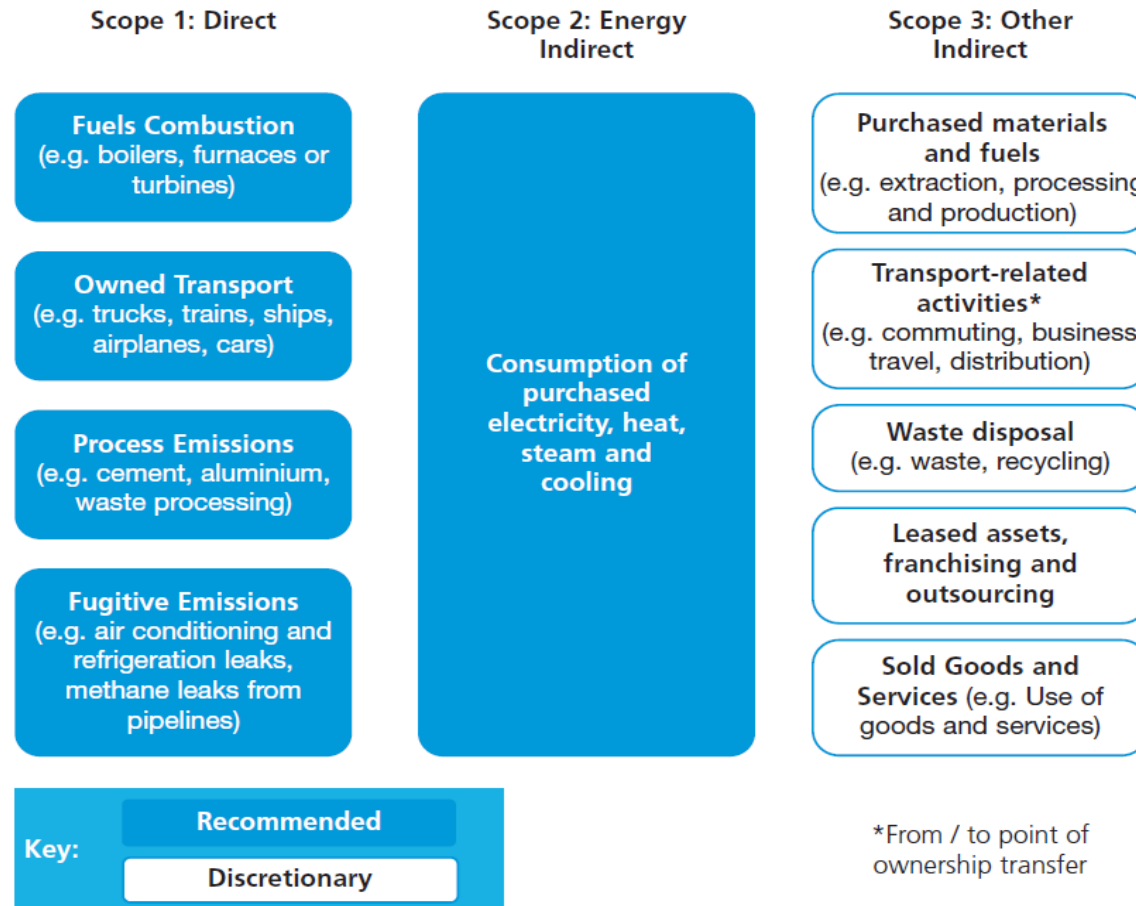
Scope 1: Direct

Scope 2: Energy Indirect

Scope 3: Other Indirect

Fuels Combustion (e.g. boilers, furnaces or turbines)

Owned Transport (e.g. trucks, trains, ships, airplanes, cars)

Process Emissions (e.g. cement, aluminium, waste processing)

Fugitive Emissions (e.g. air conditioning and refrigeration leaks, methane leaks from pipelines)

Consumption of purchased electricity, heat, steam and cooling

Purchased materials and fuels (e.g. extraction, processing and production)

Transport-related activities* (e.g. commuting, business travel, distribution)

Waste disposal (e.g. waste, recycling)

Leased assets, franchising and outsourcing

Sold Goods and Services (e.g. Use of goods and services)

Key:

Recommended

Discretionary

*From / to point of ownership transfer